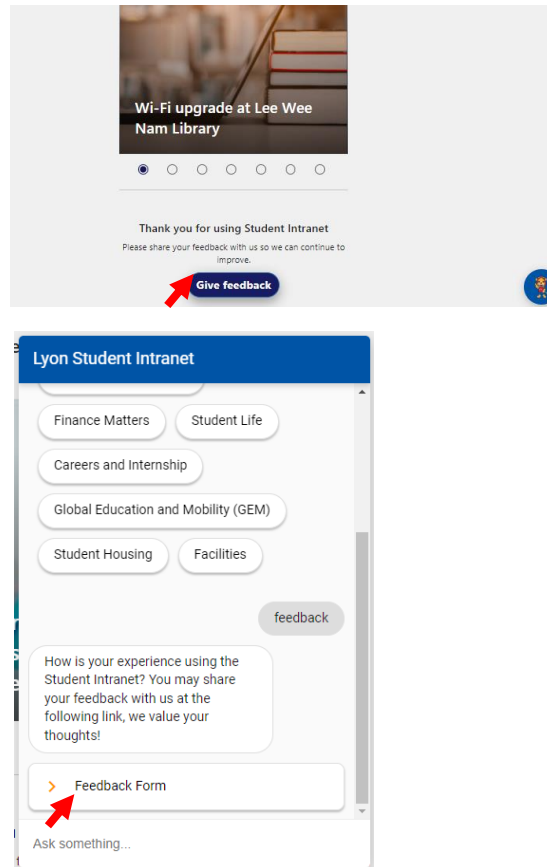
Wi-Fi upgrade at Lee Wee Nam Library

Thank you for using Student Intranet

Please share your feedback with us so we can continue to improve.

Give feedback

Lyon Student Intranet

Finance Matters

Student Life

Careers and Internship

Global Education and Mobility (GEM)

Student Housing

Facilities

feedback

How is your experience using the Student Intranet? You may share your feedback with us at the following link, we value your thoughts!

Feedback Form

Ask something...